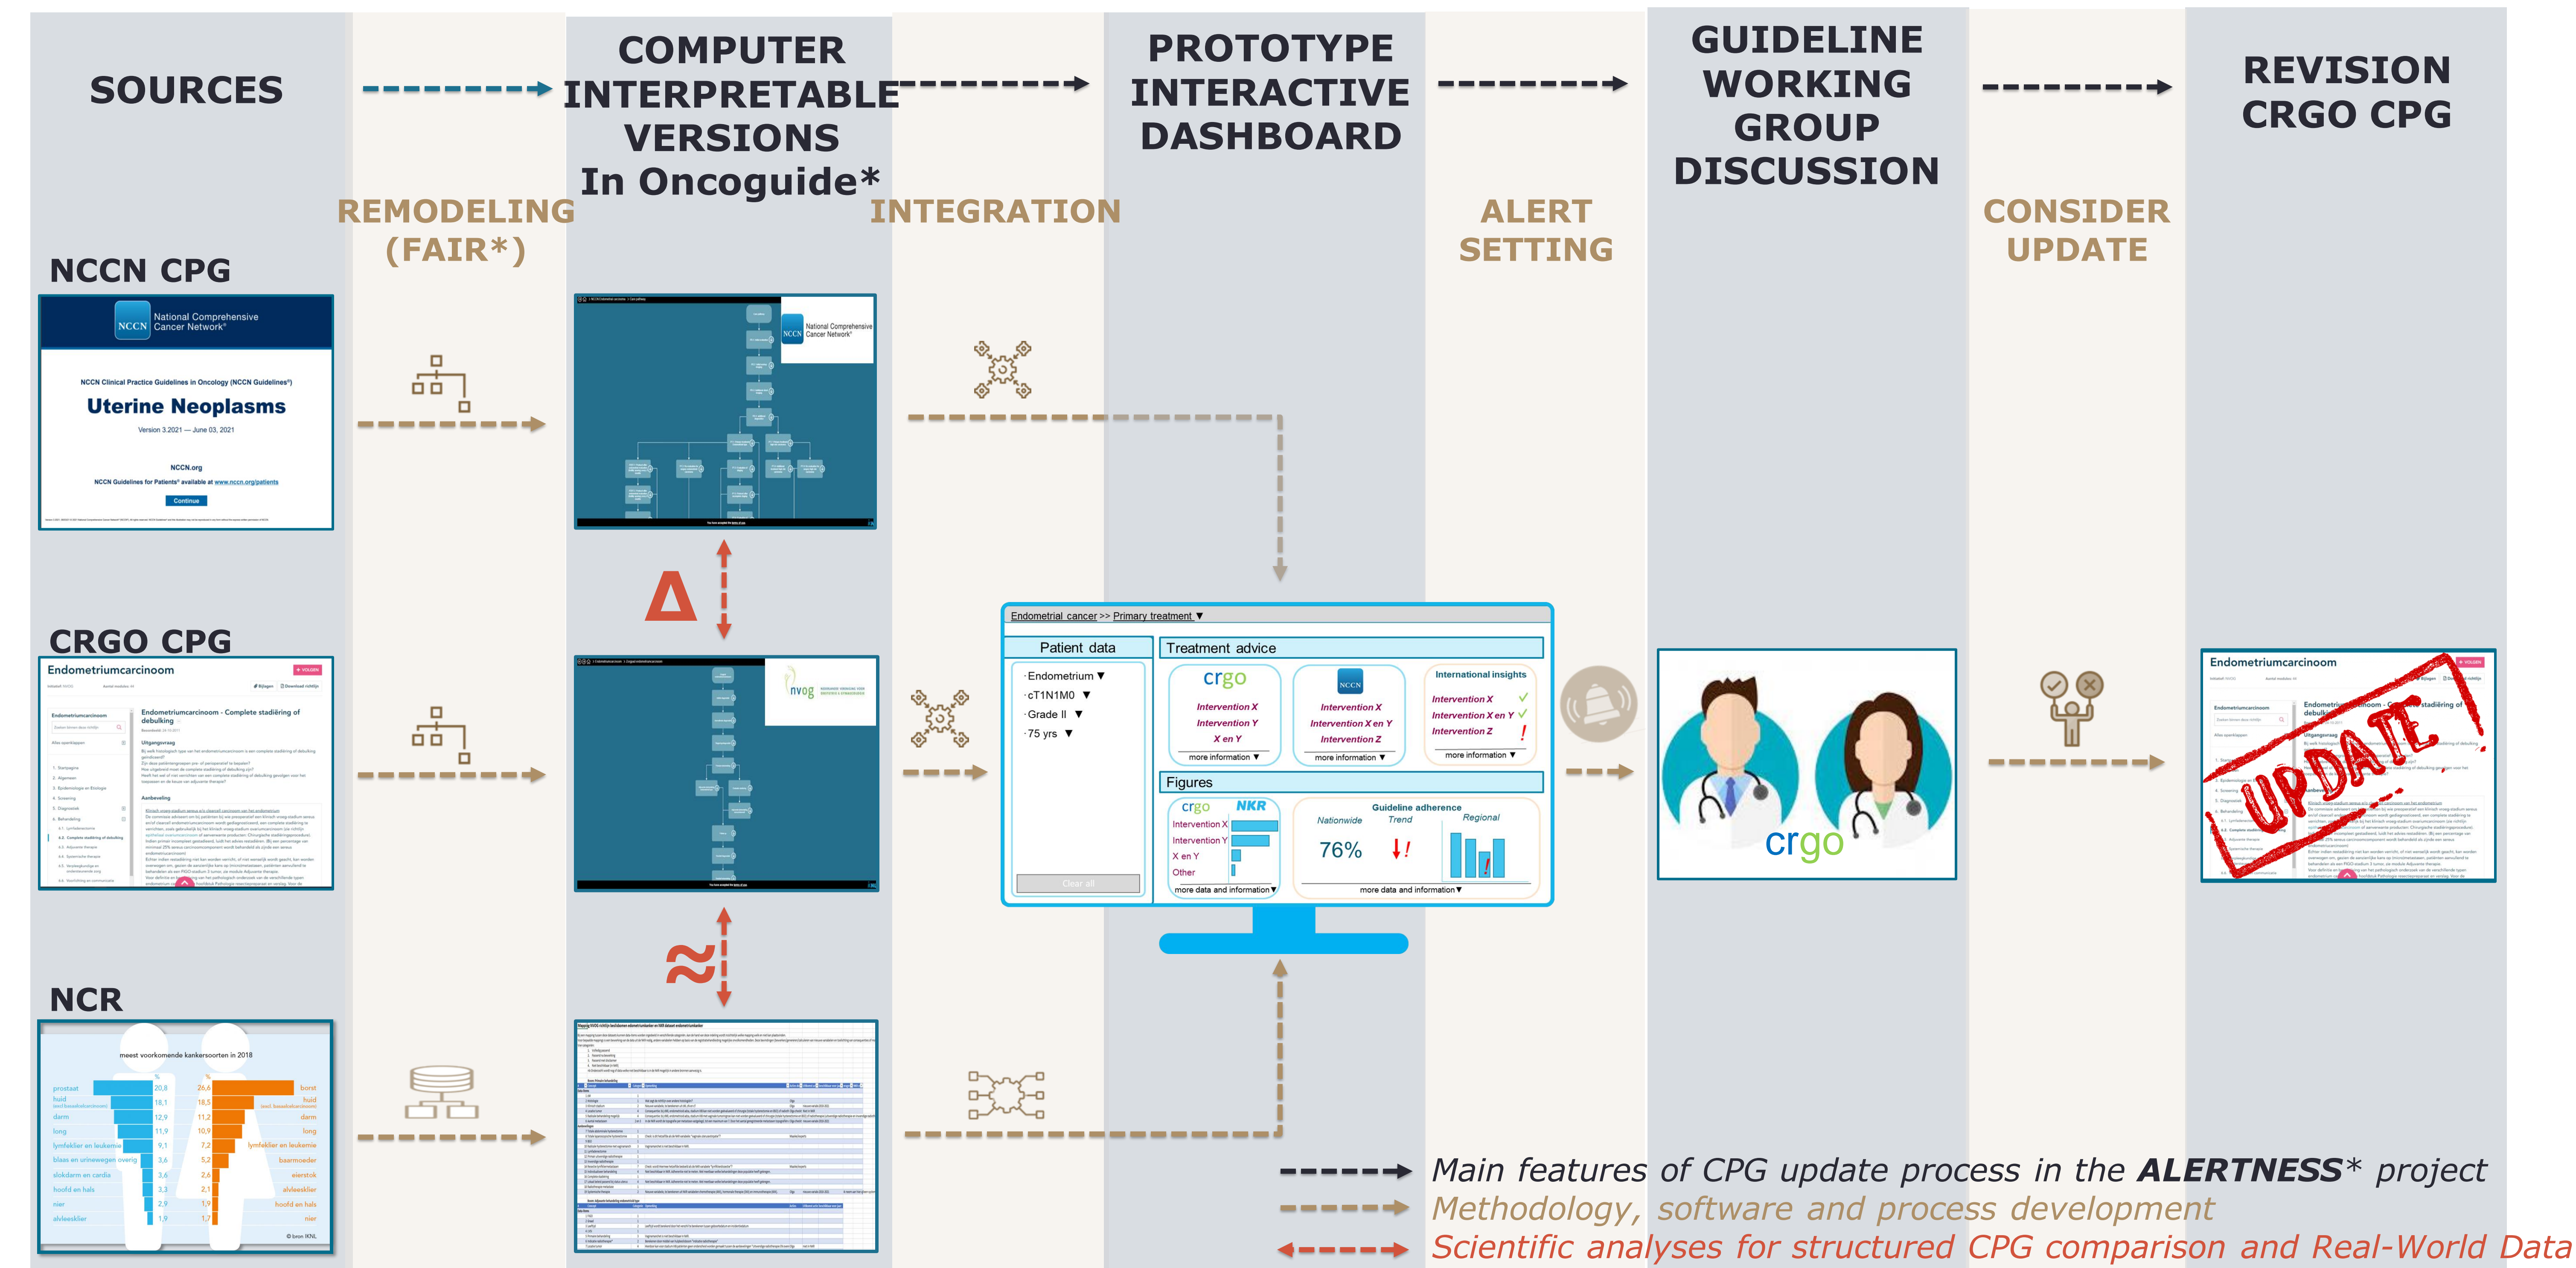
SOURCES

COMPUTER INTERPRETABLE VERSIONS In Oncoguide*

PROTOTYPE INTERACTIVE DASHBOARD

GUIDELINE WORKING GROUP DISCUSSION

REVISION CRGO CPG

REMODELING (FAIR*)

INTEGRATION

ALERT SETTING

CONSIDER UPDATE

NCCN CPG

NCCN National Comprehensive Cancer Network®

NCCN Clinical Practice Guidelines in Oncology (NCCN Guidelines®)

Uterine Neoplasms

Version 3.2021 — June 03, 2021

NCCN.org

NCCN Guidelines for Patients® available at www.nccn.org/patients

Continue

NCCN National Comprehensive Cancer Network®

Δ

CRGO CPG

Endometriumcarcinoom

Endometriumcarcinoom - Complete stadiëring of debulking

Uitgangsvraag

Aanbeveling

nvog

≈

NCR

meest voorkomende kankersoorten in 2018

| prostaat | 20,8 | 26,6 | borst |
|---|---|---|---|
| huid | 18,1 | 18,5 | huid |
| darm | 12,9 | 11,2 | darm |
| long | 11,9 | 10,9 | long |
| lymfeklier en leukemie | 9,1 | 7,2 | lymfeklier en leukemie |
| blaas en urinewegen overig | 3,6 | 5,2 | baarmoeder |
| slokdarm en cardia | 3,6 | 2,6 | eierstok |
| hoofd en hals | 3,3 | 2,1 | alvleesklier |
| nier | 2,9 | 1,9 | hoofd en hals |
| alvleesklier | 1,9 | 1,7 | nier |

© bron IKNL

Endometrial cancer >> Primary treatment ▼

Patient data

·Endometrium ▼
·cT1N1M0 ▼
·Grade II ▼
·75 yrs ▼

Clear all

Treatment advice

crgo
Intervention X
Intervention Y
X en Y
more information ▼

NCCN
Intervention X
Intervention X en Y
Intervention Z
more information ▼

International insights
Intervention X
Intervention X en Y
Intervention Z
more information ▼

Figures

crgo NKR
Intervention X
Intervention Y
X en Y
Other
more data and information ▼

Guideline adherence
Nationwide Trend Regional
76%
more data and information ▼

crgo

Endometriumcarcinoom

UPDATE

Main features of CPG update process in the ALERTNESS* project
Methodology, software and process development
Scientific analyses for structured CPG comparison and Real-World Data